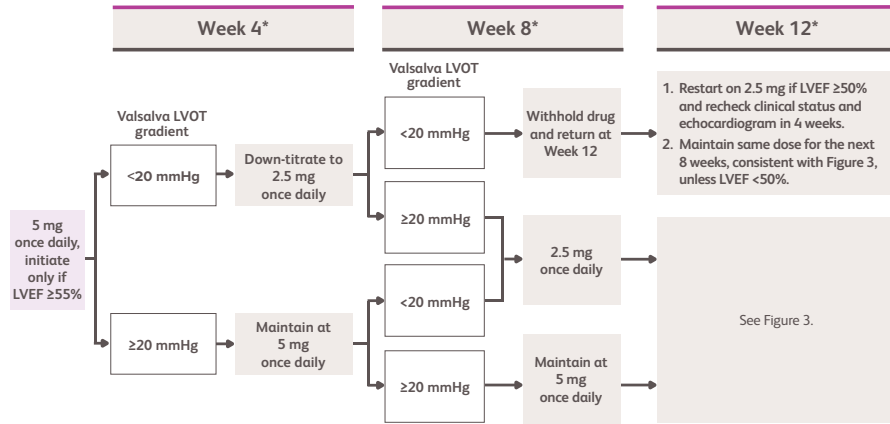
Week 4*

Week 8*

Week 12*

5 mg once daily, initiate only if LVEF ≥55%

Valsalva LVOT gradient

<20 mmHg

Down-titrate to 2.5 mg once daily

≥20 mmHg

Maintain at 5 mg once daily

Valsalva LVOT gradient

<20 mmHg

Withhold drug and return at Week 12

≥20 mmHg

<20 mmHg

2.5 mg once daily

≥20 mmHg

Maintain at 5 mg once daily

1. Restart on 2.5 mg if LVEF ≥50% and recheck clinical status and echocardiogram in 4 weeks.
2. Maintain same dose for the next 8 weeks, consistent with Figure 3, unless LVEF <50%.

See Figure 3.